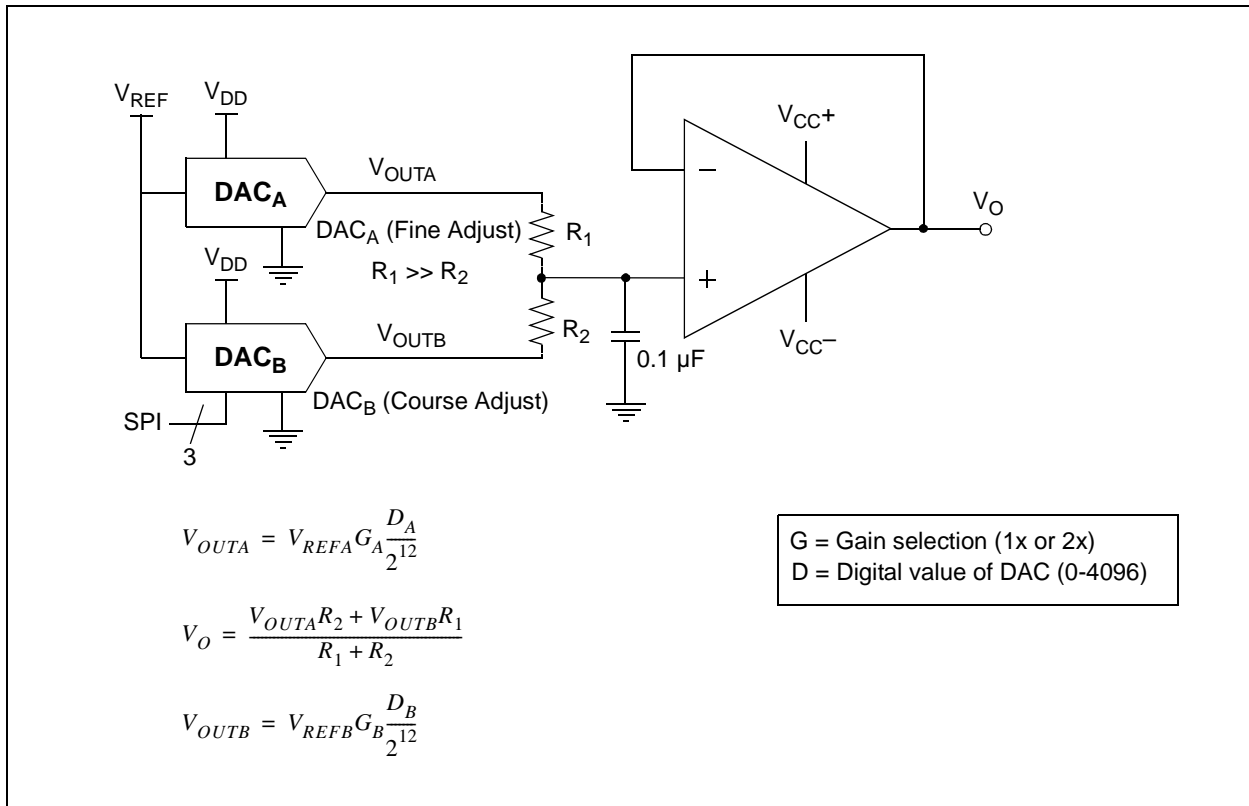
$V_{REF}$ $V_{DD}$

$DAC_A$

$V_{OUTA}$

$DAC_A$ (Fine Adjust) $R_1$

$V_{DD}$

$R_1 >> R_2$

$DAC_B$

$V_{OUTB}$

$R_2$

SPI

3

$DAC_B$ (Course Adjust)

0.1 µF

$V_{CC}+$

$-$

$+$

$V_{CC}-$

$V_O$

$V_{OUTA} = V_{REFA}G_A\frac{D_A}{2^{12}}$

$V_O = \frac{V_{OUTA}R_2 + V_{OUTB}R_1}{R_1 + R_2}$

$V_{OUTB} = V_{REFB}G_B\frac{D_B}{2^{12}}$

G = Gain selection (1x or 2x)
D = Digital value of DAC (0-4096)